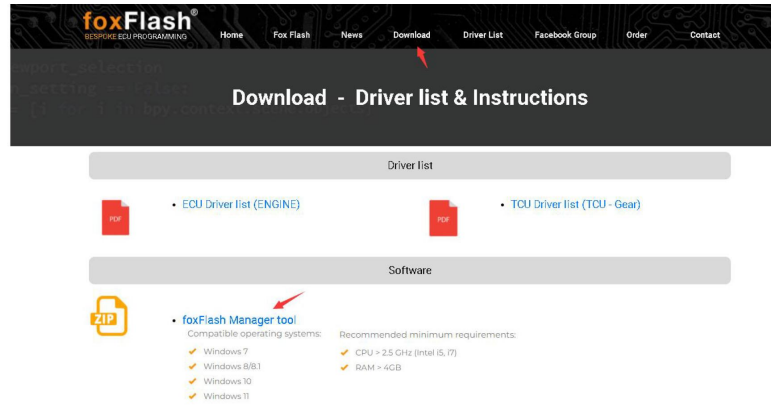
foxFlash®
BESPOKE ECU PROGRAMMING

Home Fox Flash News Download Driver List Facebook Group Order Contact

Download - Driver list & Instructions

Driver list

PDF
• ECU Driver list (ENGINE)

PDF
• TCU Driver list (TCU - Gear)

Software

ZIP
• foxFlash Manager tool

Compatible operating systems:
✔ Windows 7
✔ Windows 8/8.1
✔ Windows 10
✔ Windows 11

Recommended minimum requirements:
✔ CPU > 2.5 GHz (Intel i5, i7)
✔ RAM > 4GB